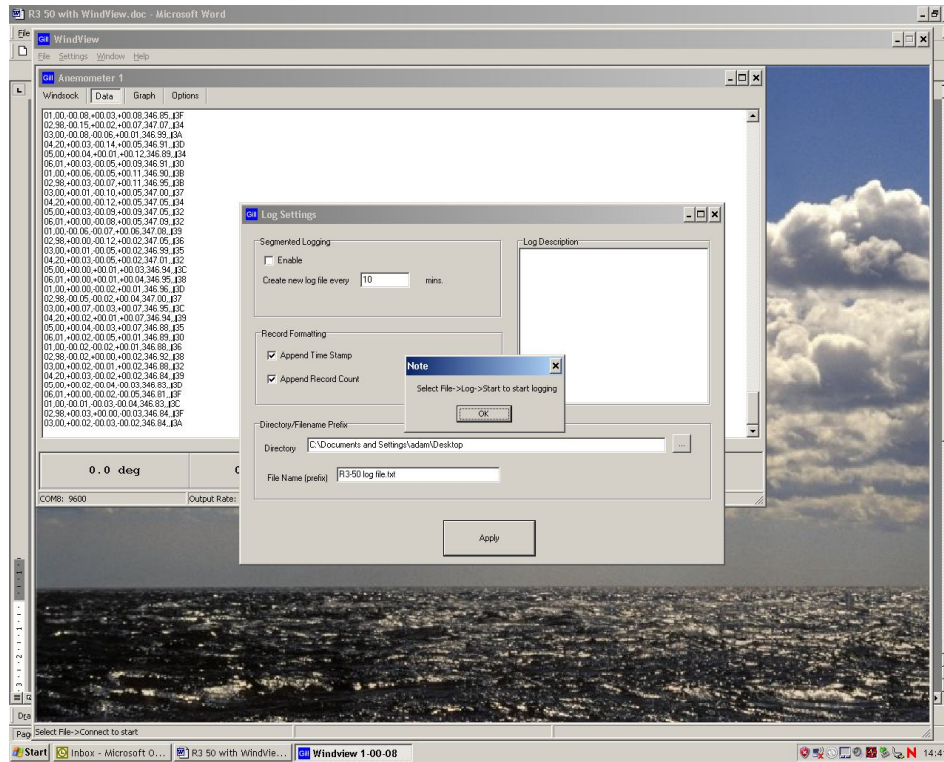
R3 50 with WindView.doc - Microsoft Word

File

WindView

File Settings Window Help

Anemometer 1

Windsock | Data | Graph | Options

01,00,-00.08,+00.03,+00.08,346.85,,13F
02,98,-00.15,+00.02,+00.07,347.07,,134
03,00,-00.08,-00.06,+00.01,346.99,,13A
04,20,+00.03,-00.14,+00.05,346.91,,13D
05,00,+00.04,+00.01,+00.12,346.89,,134
06,01,+00.03,-00.05,+00.09,346.91,,130
01,00,+00.06,-00.05,+00.11,346.90,,13B
02,98,+00.03,-00.07,+00.11,346.95,,13B
03,00,+00.01,-00.10,+00.05,347.00,,137
04,20,+00.00,-00.12,+00.05,347.05,,134
05,00,+00.03,-00.09,+00.09,347.05,,132
06,01,+00.00,-00.08,+00.05,347.09,,132
01,00,-00.06,-00.07,+00.06,347.08,,139
02,98,+00.00,-00.12,+00.02,347.05,,136
03,00,+00.01,-00.05,+00.02,346.99,,135
04,20,+00.03,-00.05,+00.02,347.01,,132
05,00,+00.00,+00.01,+00.03,346.94,,13C
06,01,+00.00,+00.01,+00.04,346.95,,138
01,00,+00.00,-00.02,+00.01,346.96,,13D
02,98,-00.05,-00.02,+00.04,347.00,,137
03,00,+00.07,-00.03,+00.07,346.95,,13C
04,20,+00.02,+00.01,+00.07,346.94,,139
05,00,+00.04,-00.03,+00.07,346.88,,135
06,01,+00.02,-00.05,+00.01,346.89,,130
01,00,-00.02,-00.02,+00.01,346.88,,136
02,98,-00.02,+00.00,+00.02,346.92,,138
03,00,+00.02,-00.01,+00.02,346.88,,132
04,20,+00.03,-00.02,+00.02,346.84,,139
05,00,+00.02,-00.04,-00.03,346.83,,13D
06,01,+00.00,-00.02,-00.05,346.81,,13F
01,00,-00.01,-00.03,-00.04,346.83,,13C
02,98,+00.03,+00.00,-00.03,346.84,,13F
03,00,+00.02,-00.03,-00.02,346.84,,13A

0.0 deg

COM8: 9600 | Output Rate:

Log Settings

Segmented Logging

Enable

Create new log file every 10 mins.

Log Description

Record Formatting

Append Time Stamp

Append Record Count

Note

Select File->Log->Start to start logging

OK

Directory/Filename Prefix

Directory C:\Documents and Settings\adam\Desktop

File Name (prefix) R3-50 log file.txt

Apply

Select File->Connect to start

Start | Inbox - Microsoft O... | R3 50 with WindVie... | Windview 1-00-08 | 14:4